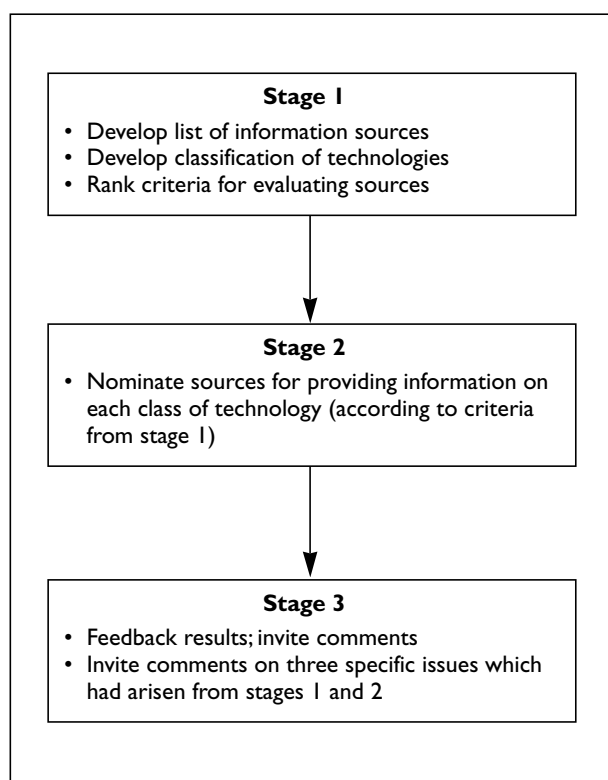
**Stage 1**

- Develop list of information sources
- Develop classification of technologies
- Rank criteria for evaluating sources

**Stage 2**

- Nominate sources for providing information on each class of technology (according to criteria from stage 1)

**Stage 3**

- Feedback results; invite comments
- Invite comments on three specific issues which had arisen from stages 1 and 2